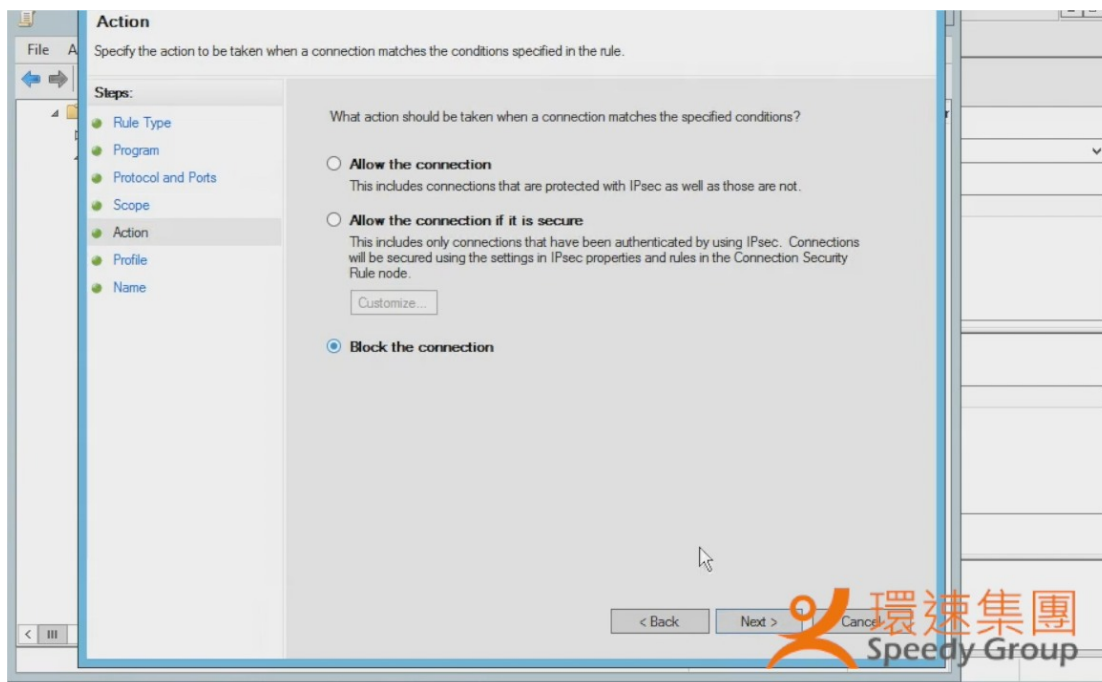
File A

Action

Specify the action to be taken when a connection matches the conditions specified in the rule.

Steps:

Rule Type

Program

Protocol and Ports

Scope

Action

Profile

Name

What action should be taken when a connection matches the specified conditions?

Allow the connection

This includes connections that are protected with IPsec as well as those are not.

Allow the connection if it is secure

This includes only connections that have been authenticated by using IPsec. Connections will be secured using the settings in IPsec properties and rules in the Connection Security Rule node.

Customize...

Block the connection

< Back

Next >

Cance

環速集團

Speedy Group